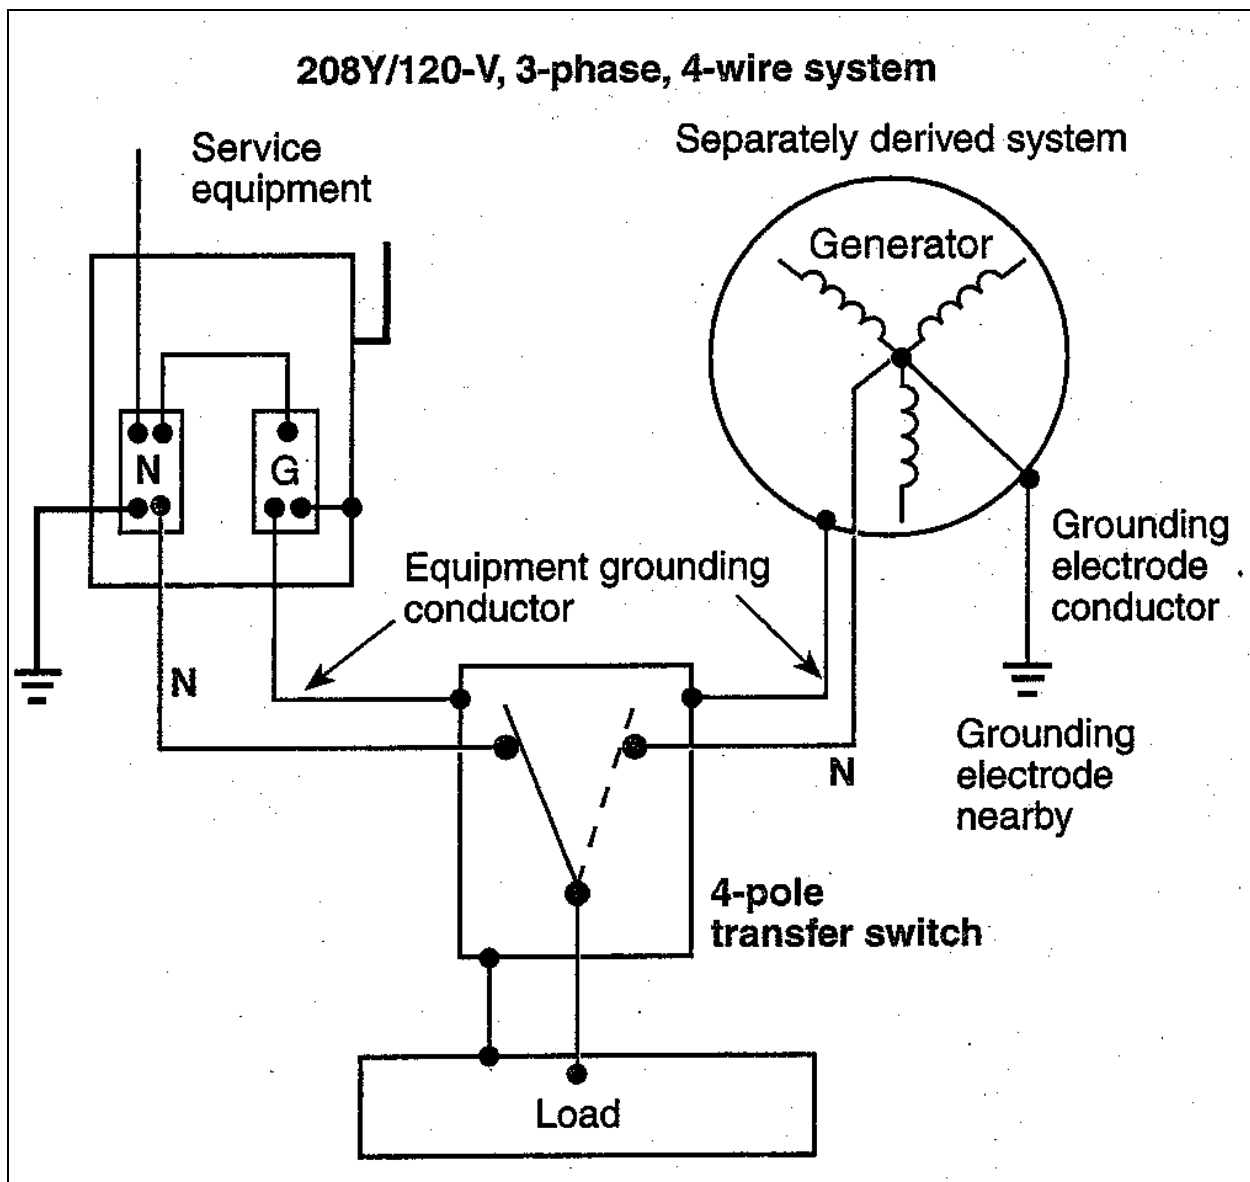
208Y/120-V, 3-phase, 4-wire system

Service equipment

Separately derived system

Generator

N

G

Grounding electrode conductor

Equipment grounding conductor

N

N

Grounding electrode nearby

4-pole transfer switch

Load